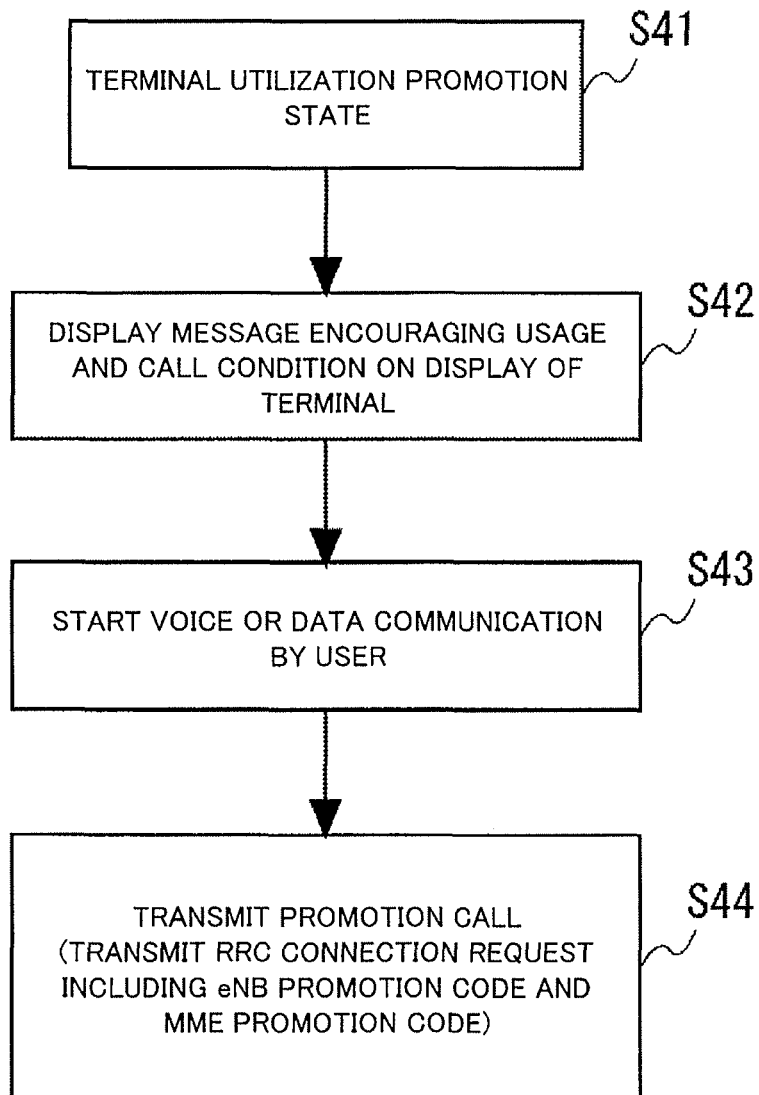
S41
TERMINAL UTILIZATION PROMOTION STATE

S42
DISPLAY MESSAGE ENCOURAGING USAGE AND CALL CONDITION ON DISPLAY OF TERMINAL

S43
START VOICE OR DATA COMMUNICATION BY USER

S44
TRANSMIT PROMOTION CALL (TRANSMIT RRC CONNECTION REQUEST INCLUDING eNB PROMOTION CODE AND MME PROMOTION CODE)